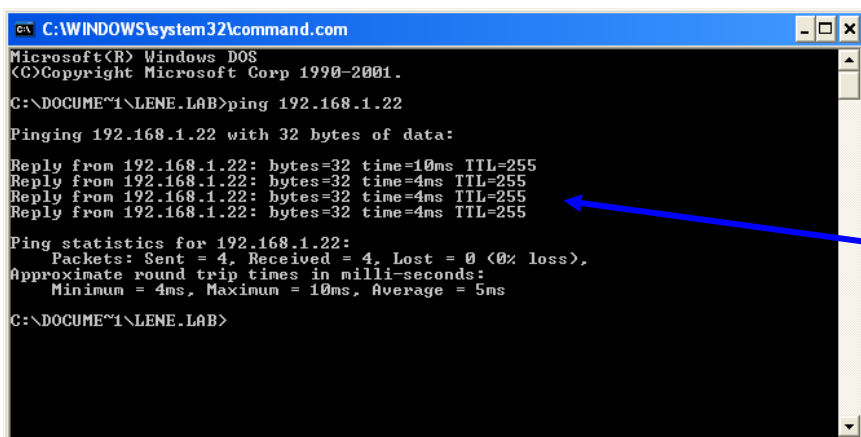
C:\WINDOWS\system32\command.com

Microsoft(R) Windows DOS
(C)Copyright Microsoft Corp 1990-2001.

C:\DOCUME~1\LENE.LAB>ping 192.168.1.22

Pinging 192.168.1.22 with 32 bytes of data:

Reply from 192.168.1.22: bytes=32 time=10ms TTL=255
Reply from 192.168.1.22: bytes=32 time=4ms TTL=255
Reply from 192.168.1.22: bytes=32 time=4ms TTL=255
Reply from 192.168.1.22: bytes=32 time=4ms TTL=255

Ping statistics for 192.168.1.22:
Packets: Sent = 4, Received = 4, Lost = 0 (0% loss),
Approximate round trip times in milli-seconds:
Minimum = 4ms, Maximum = 10ms, Average = 5ms

C:\DOCUME~1\LENE.LAB>